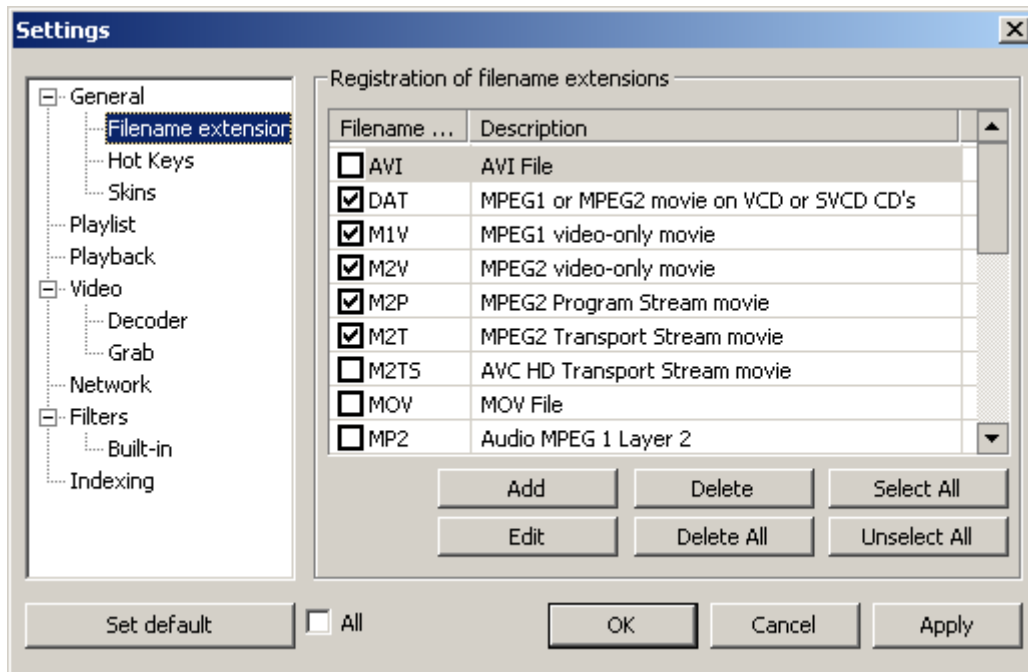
Settings

General
Filename extensior
Hot Keys
Skins
Playlist
Playback
Video
Decoder
Grab
Network
Filters
Built-in
Indexing

Registration of filename extensions

| Filename ... | Description |
|---|---|
| AVI | AVI File |
| DAT | MPEG1 or MPEG2 movie on VCD or SVCD CD's |
| M1V | MPEG1 video-only movie |
| M2V | MPEG2 video-only movie |
| M2P | MPEG2 Program Stream movie |
| M2T | MPEG2 Transport Stream movie |
| M2TS | AVC HD Transport Stream movie |
| MOV | MOV File |
| MP2 | Audio MPEG 1 Layer 2 |

Add
Delete
Select All
Edit
Delete All
Unselect All

Set default
All
OK
Cancel
Apply